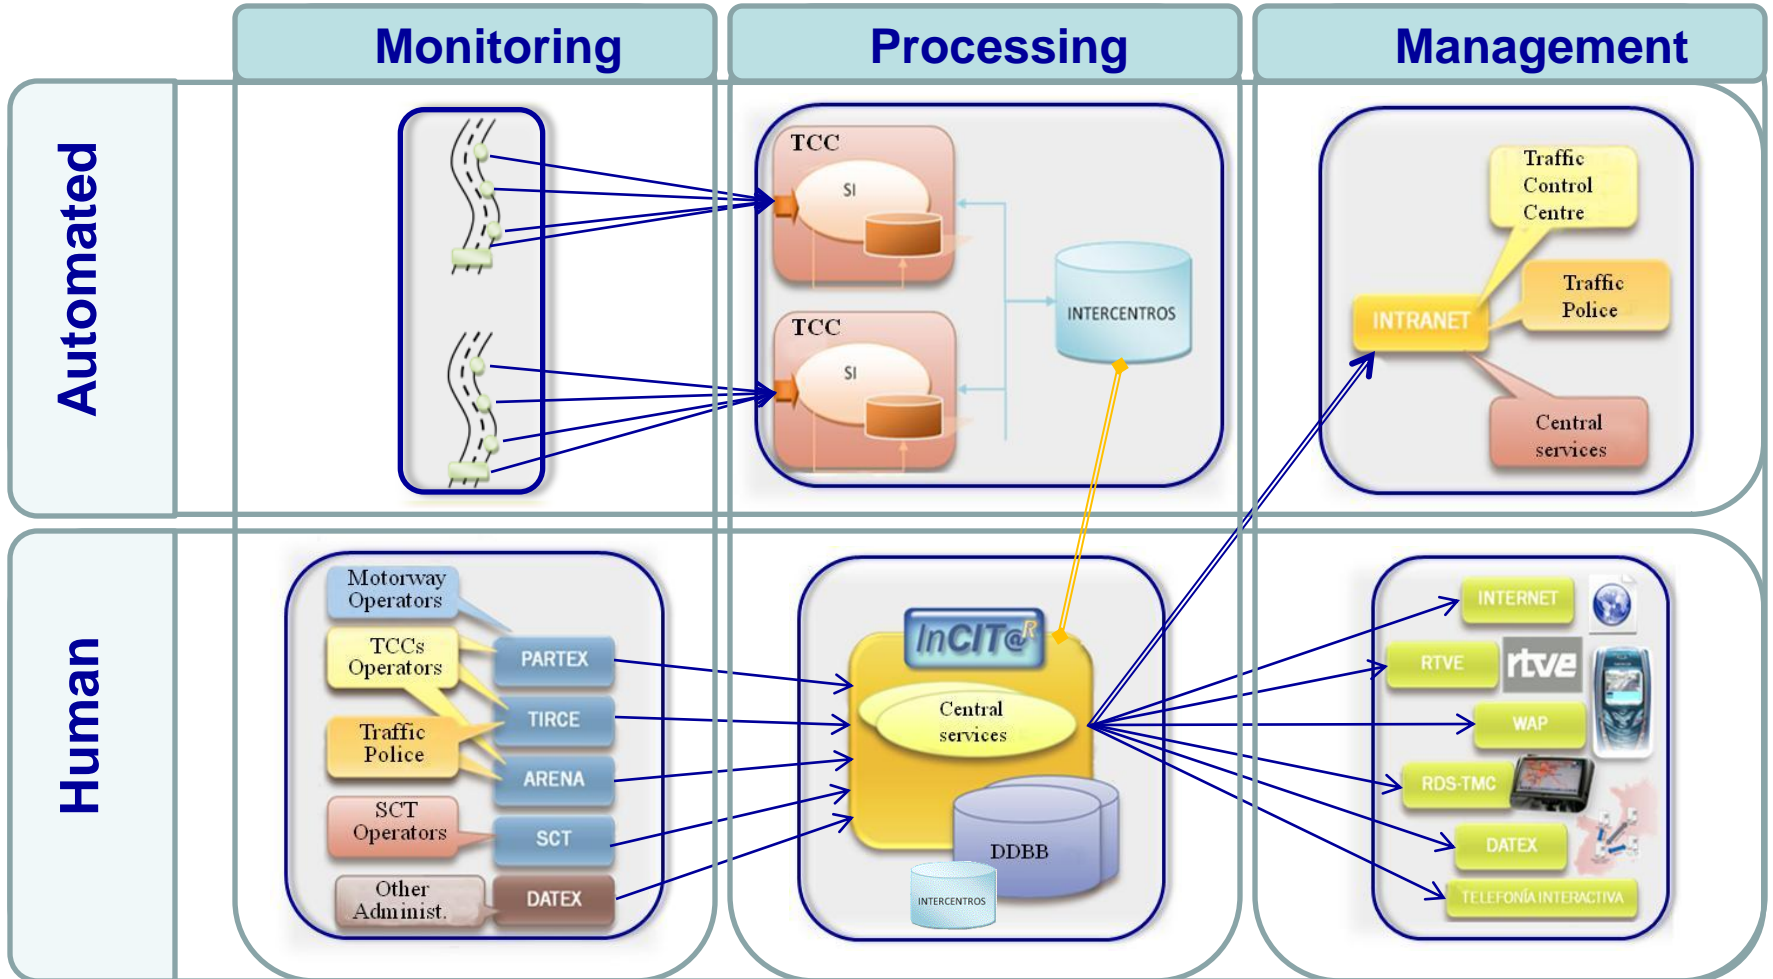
Monitoring

Processing

Management

Automated

TCC

SI

TCC

SI

INTERCENTROS

Traffic Control Centre

Traffic Police

INTRANET

Central services

Human

Motorway Operators

TCCs Operators

Traffic Police

SCT Operators

Other Administ.

PARTEX

TIRCE

ARENA

SCT

DATEX

InCIT@R

Central services

DDBB

INTERCENTROS

INTERNET

RTVE

rtve

WAP

RDS-TMC

DATEX

TELEFONÍA INTERACTIVA